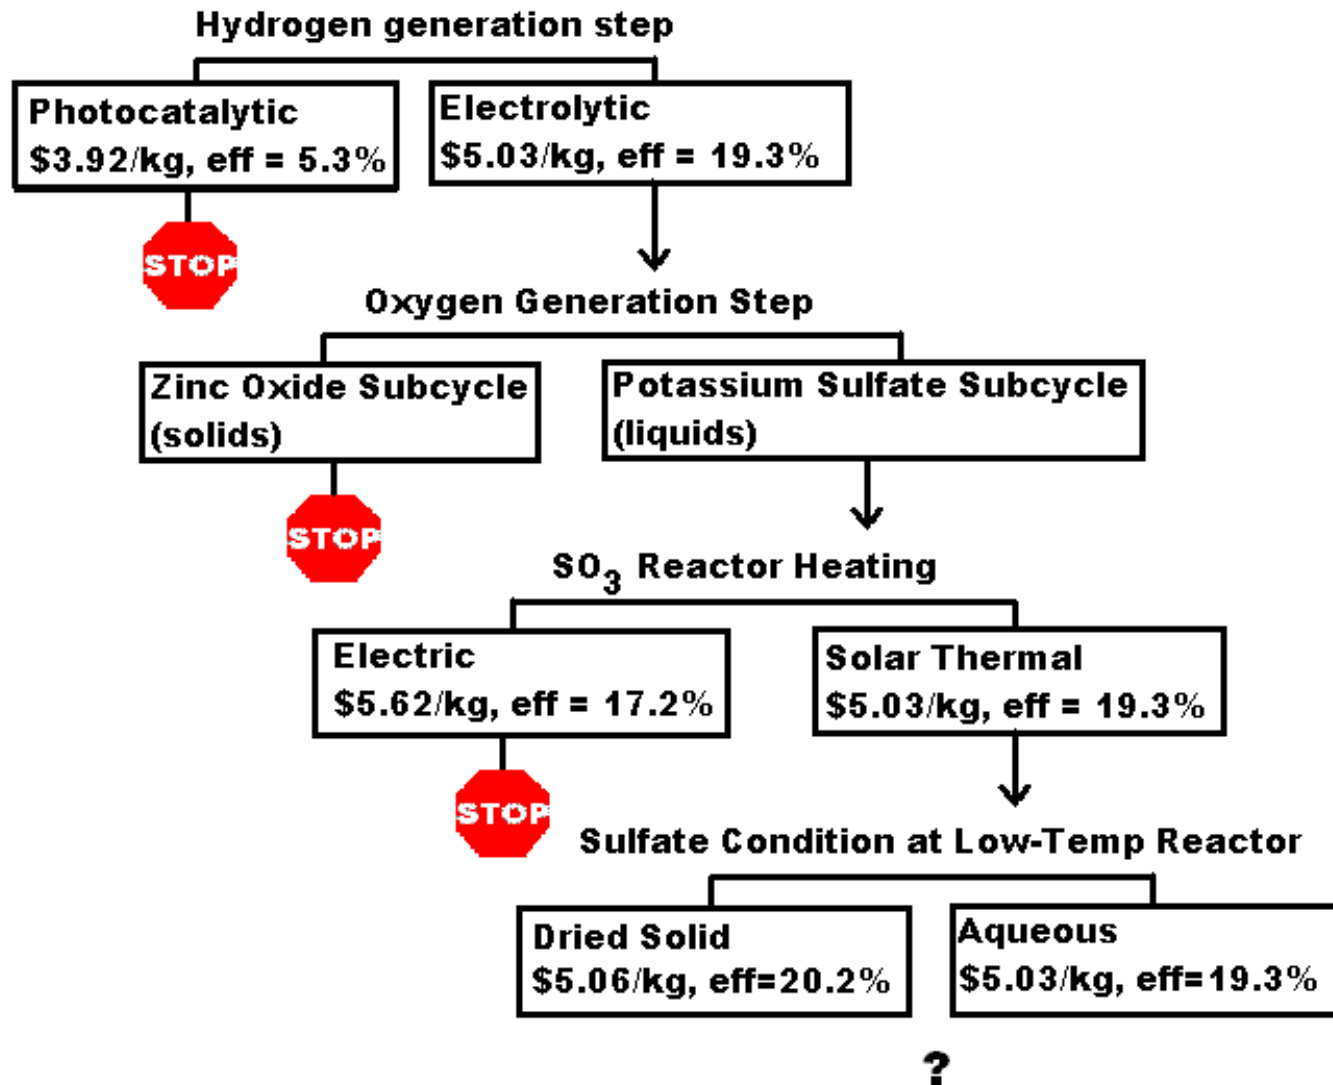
Hydrogen generation step

Photocatalytic
\$3.92/kg, eff = 5.3%

STOP

Electrolytic
\$5.03/kg, eff = 19.3%

Oxygen Generation Step

Zinc Oxide Subcycle
(solids)

STOP

Potassium Sulfate Subcycle
(liquids)

$SO_3$ Reactor Heating

Electric
\$5.62/kg, eff = 17.2%

STOP

Solar Thermal
\$5.03/kg, eff = 19.3%

Sulfate Condition at Low-Temp Reactor

Dried Solid
\$5.06/kg, eff=20.2%

Aqueous
\$5.03/kg, eff=19.3%

?